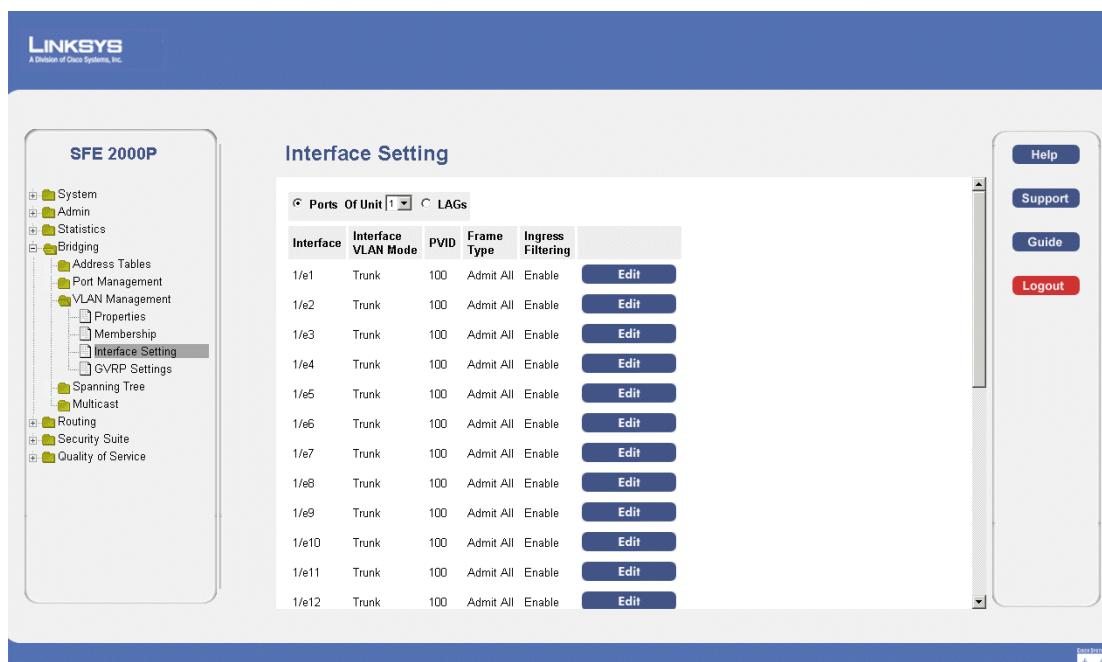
LINKSYS
A Division of Cisco Systems, Inc.

SFE 2000P

System
Admin
Statistics
Bridging
Address Tables
Port Management
VLAN Management
Properties
Membership
Interface Setting
GVRP Settings
Spanning Tree
Multicast
Routing
Security Suite
Quality of Service

Interface Setting

Ports Of Unit 1 LAGs

| Interface | Interface VLAN Mode | PVID | Frame Type | Ingress Filtering | |
|---|---|---|---|---|---|
| 1/e1 | Trunk | 100 | Admit All | Enable | Edit |
| 1/e2 | Trunk | 100 | Admit All | Enable | Edit |
| 1/e3 | Trunk | 100 | Admit All | Enable | Edit |
| 1/e4 | Trunk | 100 | Admit All | Enable | Edit |
| 1/e5 | Trunk | 100 | Admit All | Enable | Edit |
| 1/e6 | Trunk | 100 | Admit All | Enable | Edit |
| 1/e7 | Trunk | 100 | Admit All | Enable | Edit |
| 1/e8 | Trunk | 100 | Admit All | Enable | Edit |
| 1/e9 | Trunk | 100 | Admit All | Enable | Edit |
| 1/e10 | Trunk | 100 | Admit All | Enable | Edit |
| 1/e11 | Trunk | 100 | Admit All | Enable | Edit |
| 1/e12 | Trunk | 100 | Admit All | Enable | Edit |

Help
Support
Guide
Logout